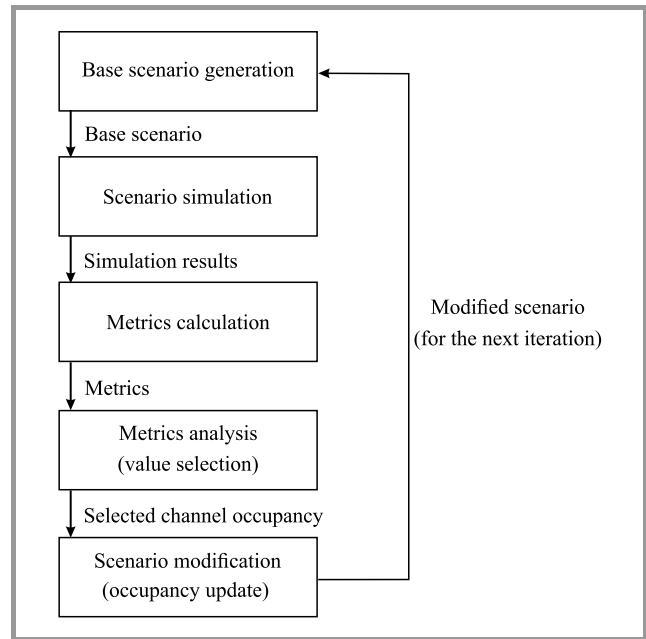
Base scenario generation

Base scenario

Scenario simulation

Simulation results

Metrics calculation

Metrics

Metrics analysis
(value selection)

Selected channel occupancy

Scenario modification
(occupancy update)

Modified scenario
(for the next iteration)